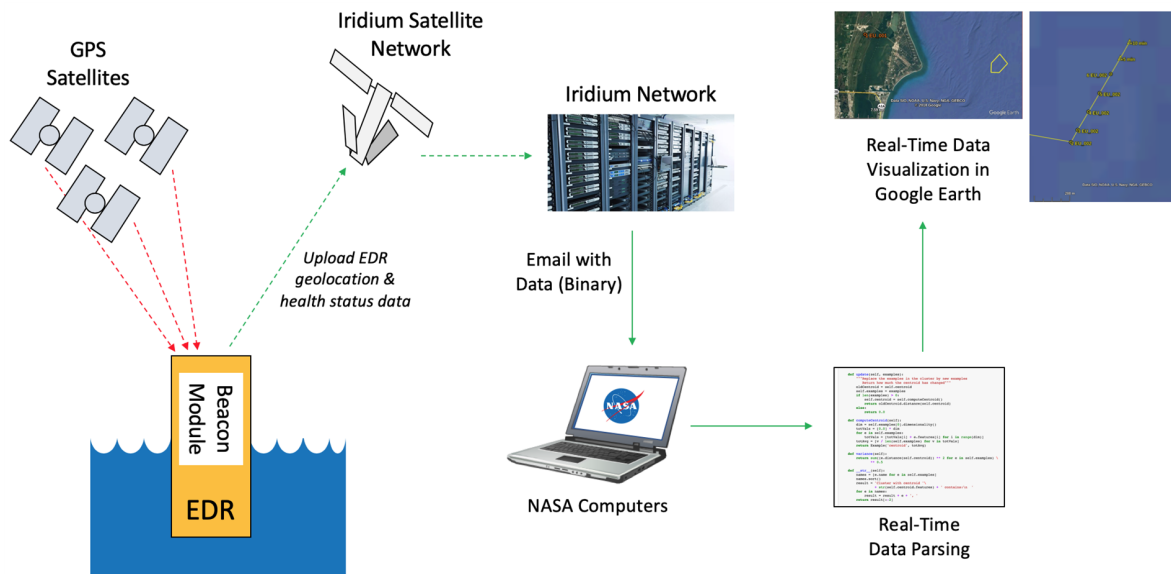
GPS Satellites

Iridium Satellite Network

Iridium Network

Real-Time Data Visualization in Google Earth

Upload EDR geolocation & health status data

Email with Data (Binary)

Beacon Module

EDR

NASA

NASA Computers

Real-Time Data Parsing